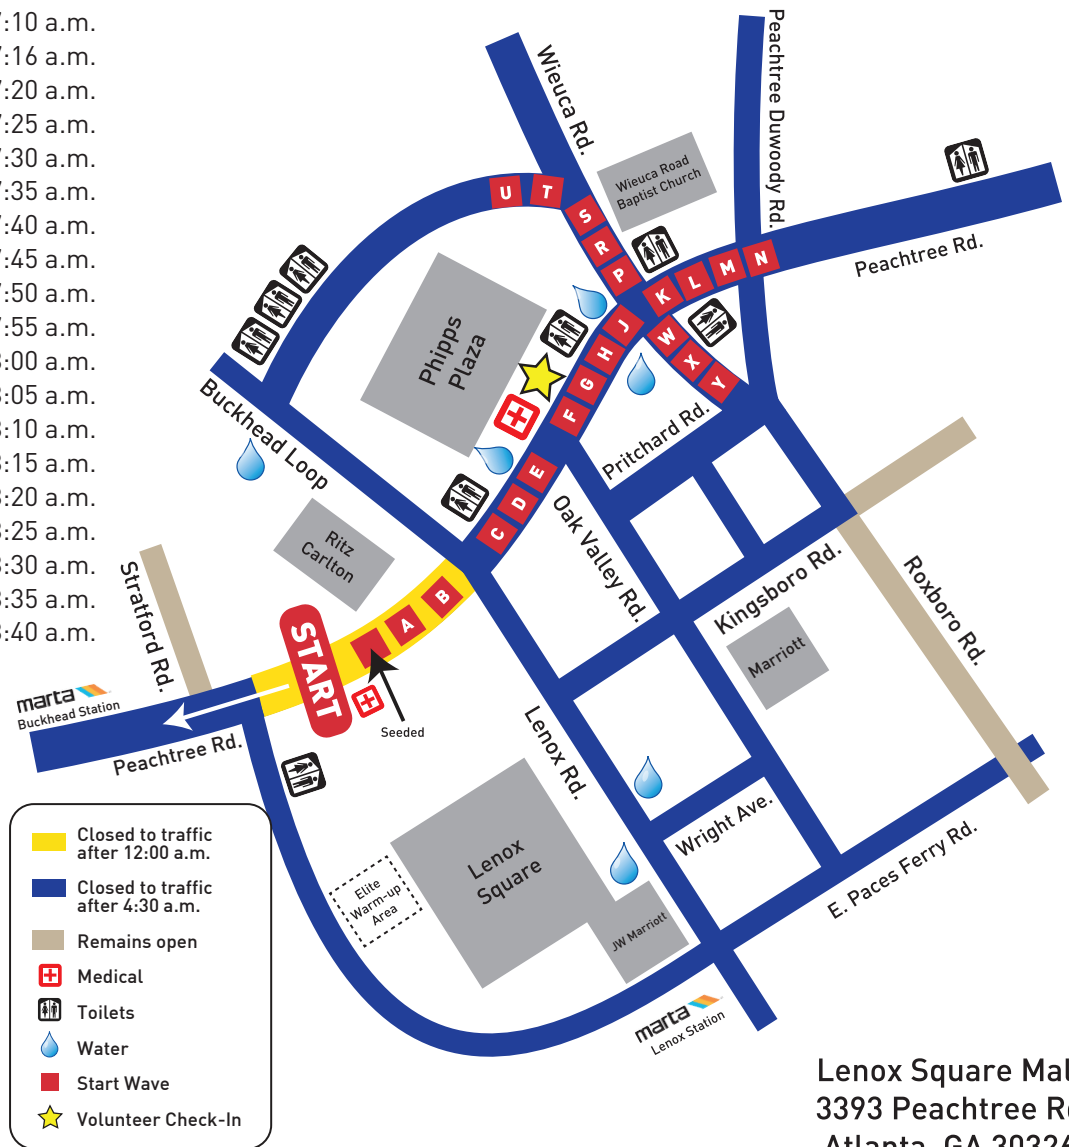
:10 a.m.
:16 a.m.
:20 a.m.
:25 a.m.
:30 a.m.
:35 a.m.
:40 a.m.
:45 a.m.
:50 a.m.
:55 a.m.
:00 a.m.
:05 a.m.
:10 a.m.
:15 a.m.
:20 a.m.
:25 a.m.
:30 a.m.
:35 a.m.
:40 a.m.

Wieuca Rd.
Peachtree Dunwoody Rd.
Wieuca Road Baptist Church
Peachtree Rd.
U T S R P K L M N
J H G F E D C
W X Y
Phipps Plaza
Buckhead Loop
Pritchard Rd.
Oak Valley Rd.
Ritz Carlton
Stratford Rd.
Kingsboro Rd.
Roxboro Rd.
Marriott
START
A B
Seeded
marta Buckhead Station
Peachtree Rd.
Lenox Rd.
Wright Ave.
E. Paces Ferry Rd.
Lenox Square
Elite Warm-up Area
JW Marriott
marta Lenox Station

Closed to traffic after 12:00 a.m.
Closed to traffic after 4:30 a.m.
Remains open
Medical
Toilets
Water
Start Wave
Volunteer Check-In

Lenox Square Mal
3393 Peachtree R
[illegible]